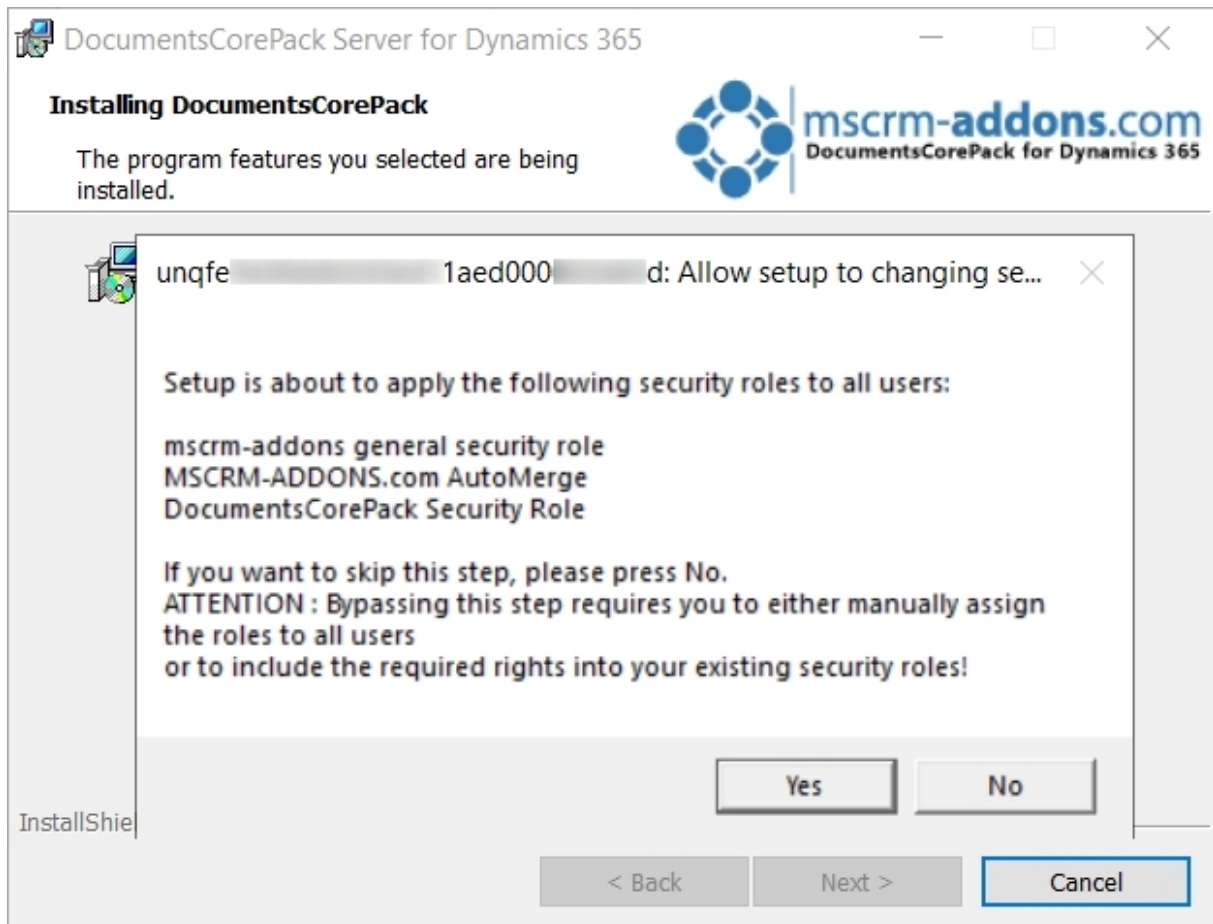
DocumentsCorePack Server for Dynamics 365

Installing DocumentsCorePack

The program features you selected are being installed.

mscrm-addons.com
DocumentsCorePack for Dynamics 365

unqfe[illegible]1aed000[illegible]d: Allow setup to changing se...

Setup is about to apply the following security roles to all users:

mscrm-addons general security role
MSCRM-ADDONS.com AutoMerge
DocumentsCorePack Security Role

If you want to skip this step, please press No.
ATTENTION : Bypassing this step requires you to either manually assign the roles to all users
or to include the required rights into your existing security roles!

Yes
No

InstallShie

< Back
Next >
Cancel